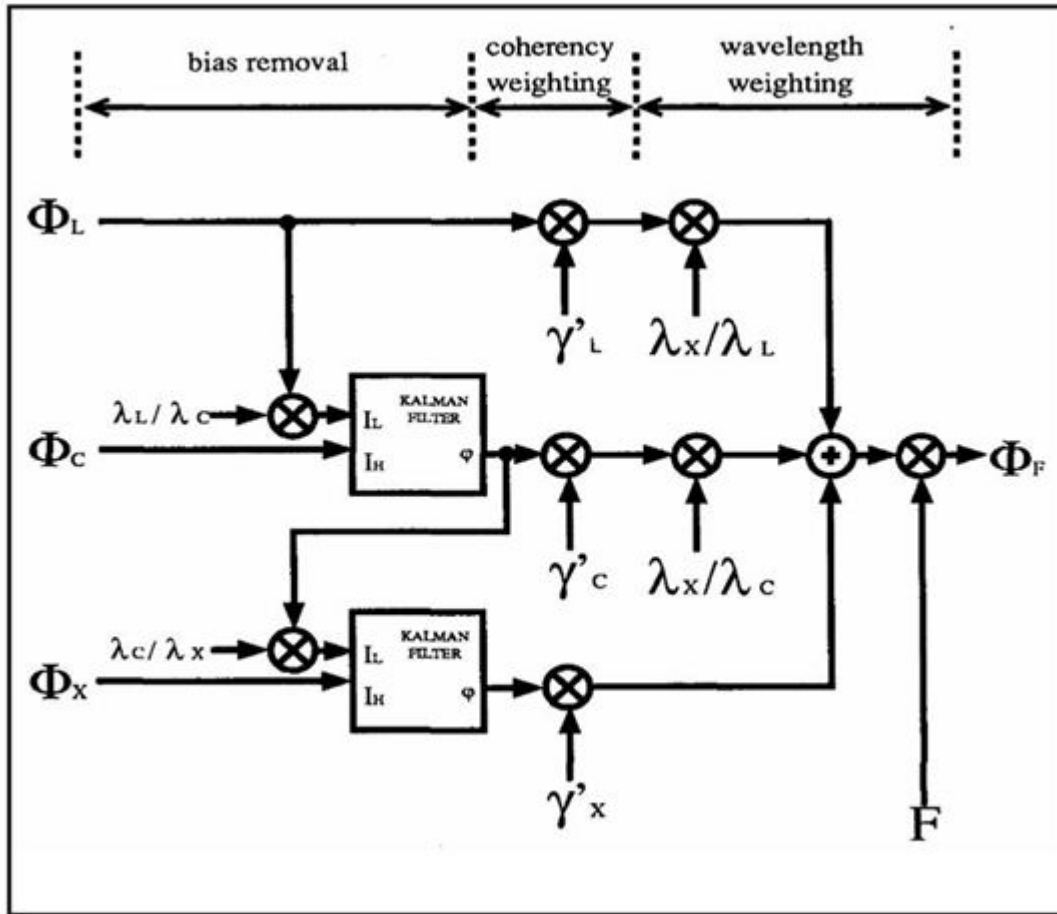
bias removal

coherency weighting

wavelength weighting

$\Phi_L$

$\gamma'_L$

$\lambda_X/\lambda_L$

$\lambda_L/\lambda_C$

KALMAN FILTER

$I_L$

$I_H$

$\varphi$

$\Phi_C$

$\Phi_F$

$\gamma'_C$

$\lambda_X/\lambda_C$

$\lambda_C/\lambda_X$

KALMAN FILTER

$I_L$

$I_H$

$\varphi$

$\Phi_X$

$\gamma'_X$

F